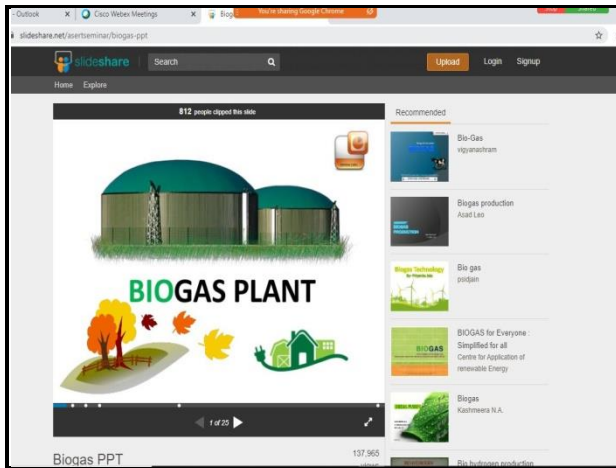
- Outlook
Cisco Webex Meetings
Biog
You're sharing Google Chrome
slideshare.net/asertseminar/biogas-ppt

slideshare
Search
Upload
Login
Signup
Home
Explore

812 people clipped this slide

BIOGAS PLANT

1 of 25

Biogas PPT
137,965
views

Recommended

Bio-Gas
vigyanashram

Biogas production
Azad Leo

Bio gas
poidjain

BIOGAS for Everyone Simplified for all
Centre for Application of renewable Energy

Biogas
Kashmeera N.A.

Bio hydrogen production